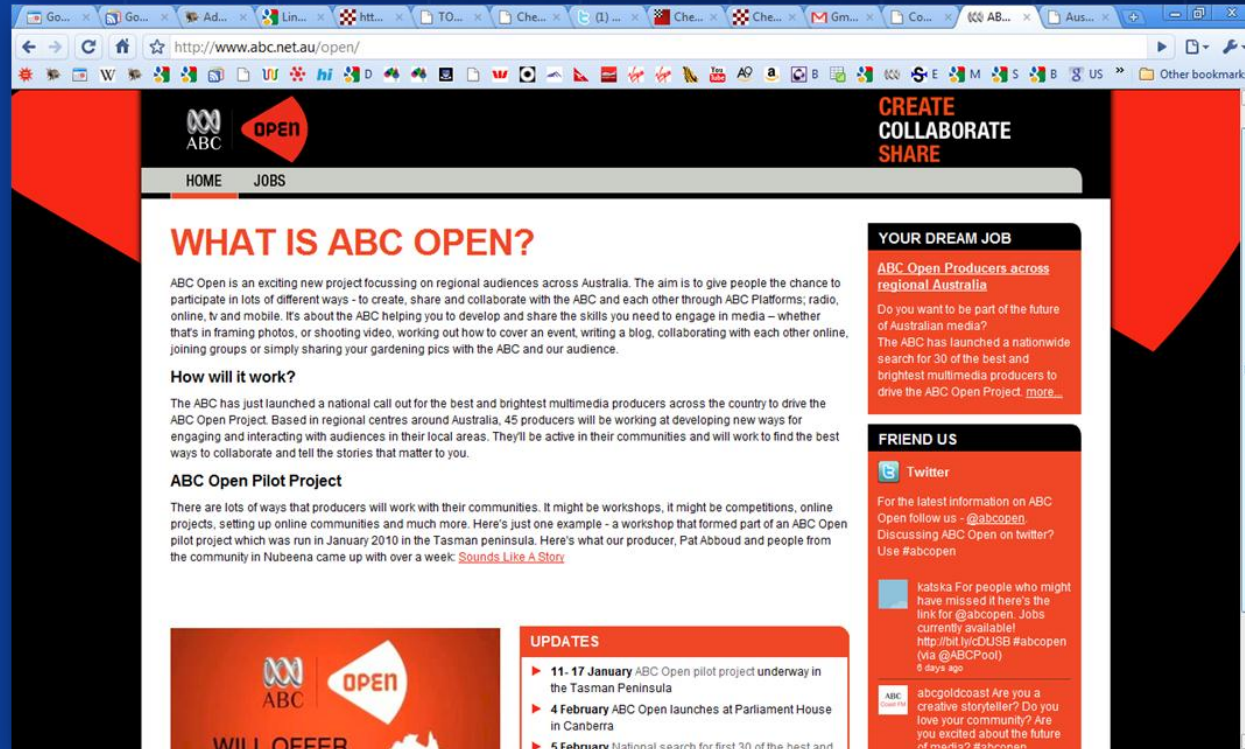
Go... Go... Ad... Lin... htt... TO... Che... (1) ... Che... Che... Gm... Co... AB... Aus...

http://www.abc.net.au/open/

W hi D B E M S B US » Other bookmarks

ABC OPEN

CREATE
COLLABORATE
SHARE

HOME JOBS

WHAT IS ABC OPEN?

ABC Open is an exciting new project focussing on regional audiences across Australia. The aim is to give people the chance to participate in lots of different ways - to create, share and collaborate with the ABC and each other through ABC Platforms; radio, online, tv and mobile. It's about the ABC helping you to develop and share the skills you need to engage in media – whether that's in framing photos, or shooting video, working out how to cover an event, writing a blog, collaborating with each other online, joining groups or simply sharing your gardening pics with the ABC and our audience.

How will it work?

The ABC has just launched a national call out for the best and brightest multimedia producers across the country to drive the ABC Open Project. Based in regional centres around Australia, 45 producers will be working at developing new ways for engaging and interacting with audiences in their local areas. They'll be active in their communities and will work to find the best ways to collaborate and tell the stories that matter to you.

ABC Open Pilot Project

There are lots of ways that producers will work with their communities. It might be workshops, it might be competitions, online projects, setting up online communities and much more. Here's just one example - a workshop that formed part of an ABC Open pilot project which was run in January 2010 in the Tasman peninsula. Here's what our producer, Pat Abboud and people from the community in Nubeena came up with over a week: Sounds Like A Story

ABC OPEN

WILL OFFER

UPDATES

11- 17 January ABC Open pilot project underway in the Tasman Peninsula

4 February ABC Open launches at Parliament House in Canberra

5 February National search for first 30 of the best and

YOUR DREAM JOB

ABC Open Producers across regional Australia

Do you want to be part of the future of Australian media?
The ABC has launched a nationwide search for 30 of the best and brightest multimedia producers to drive the ABC Open Project. more...

FRIEND US

Twitter

For the latest information on ABC Open follow us - @abcopen. Discussing ABC Open on twitter? Use #abcopen

katska For people who might have missed it here's the link for @abcopen. Jobs currently available! http://bit.ly/cDtJSB #abcopen (via @ABCPool)
8 days ago

ABC Coast FM

abcgoldcoast Are you a creative storyteller? Do you love your community? Are you excited about the future of media? #abcopen